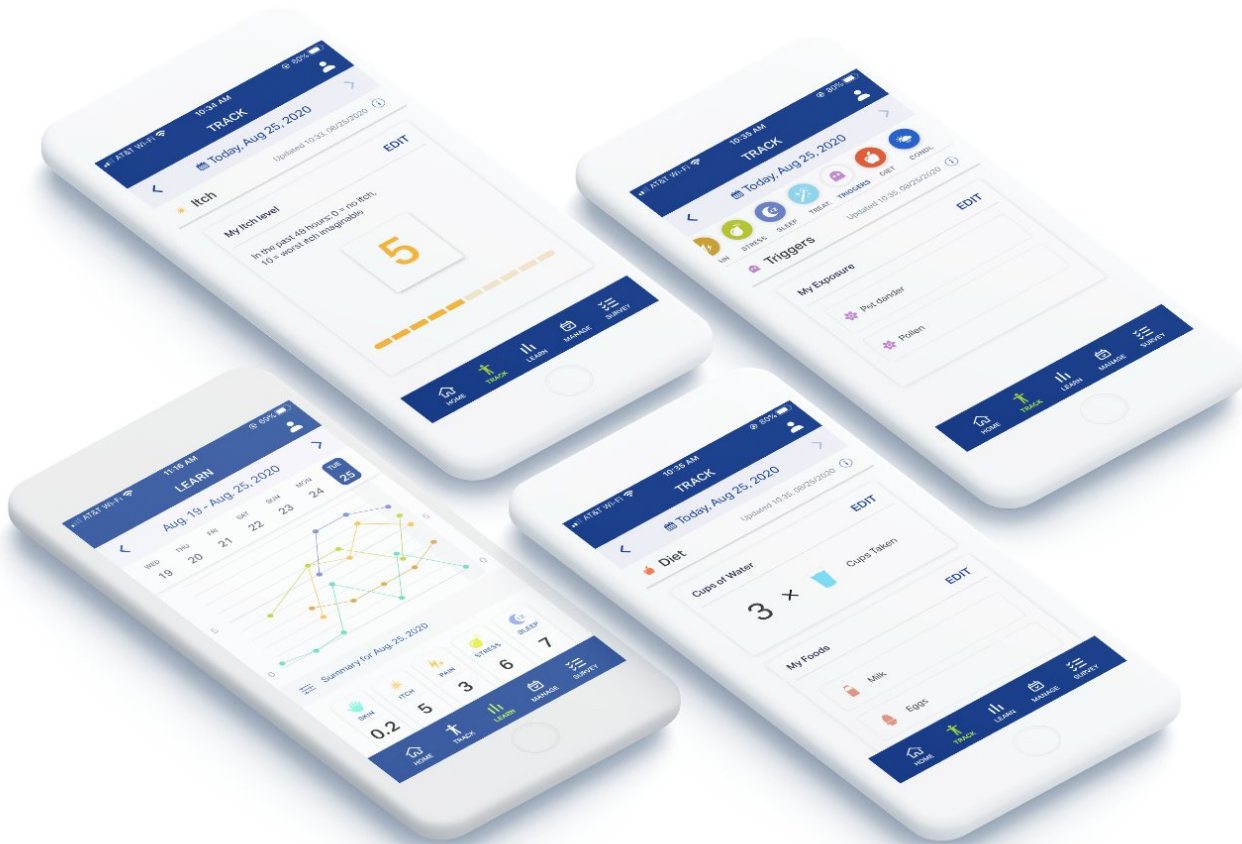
AT&T Wi-Fi 10:34 AM 80%

TRACK

Today, Aug 25, 2020

Updated 10:33, 08/25/2020

EDIT

Itch

My itch level

In the past 48 hours: 0 = no itch, 10 = worst itch imaginable

5

HOME TRACK LEARN MANAGE SURVEY

AT&T Wi-Fi 10:35 AM 80%

TRACK

Today, Aug 25, 2020

SKIN STRESS SLEEP TREAT. TRIGGERS DIET CONDI.

Updated 10:35, 08/25/2020

EDIT

Triggers

My Exposure

Pet dander

Pollen

HOME TRACK LEARN MANAGE SURVEY

AT&T Wi-Fi 11:16 AM 65%

LEARN

Aug. 19 - Aug. 25, 2020

WED 19 THU 20 FRI 21 SAT 22 SUN 23 MON 24 TUE 25

Summary for Aug. 25, 2020

SKIN 0.2 ITCH 5 PAIN 3 STRESS 6 SLEEP 7

HOME TRACK LEARN MANAGE SURVEY

AT&T Wi-Fi 10:35 AM 80%

TRACK

Today, Aug 25, 2020

Updated 10:35, 08/25/2020

EDIT

Diet

Cups of Water

3 × Cups Taken

EDIT

My Foods

Milk

Eggs

HOME TRACK LEARN MANAGE SURVEY